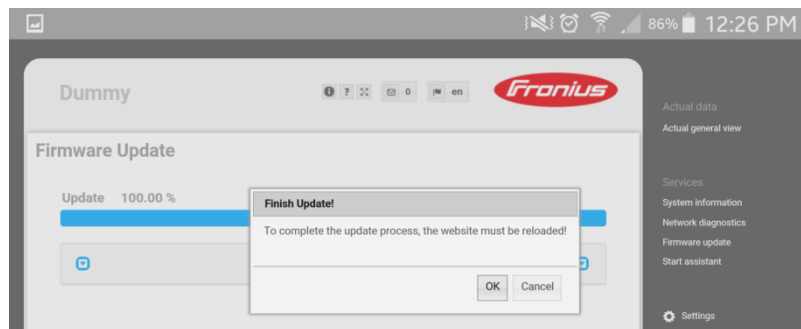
86% 12:26 PM

Dummy

0 en

Fronius

Firmware Update

Update 100.00 %

Finish Update!

To complete the update process, the website must be reloaded!

OK Cancel

Actual data

Actual general view

Services

System information

Network diagnostics

Firmware update

Start assistant

Settings